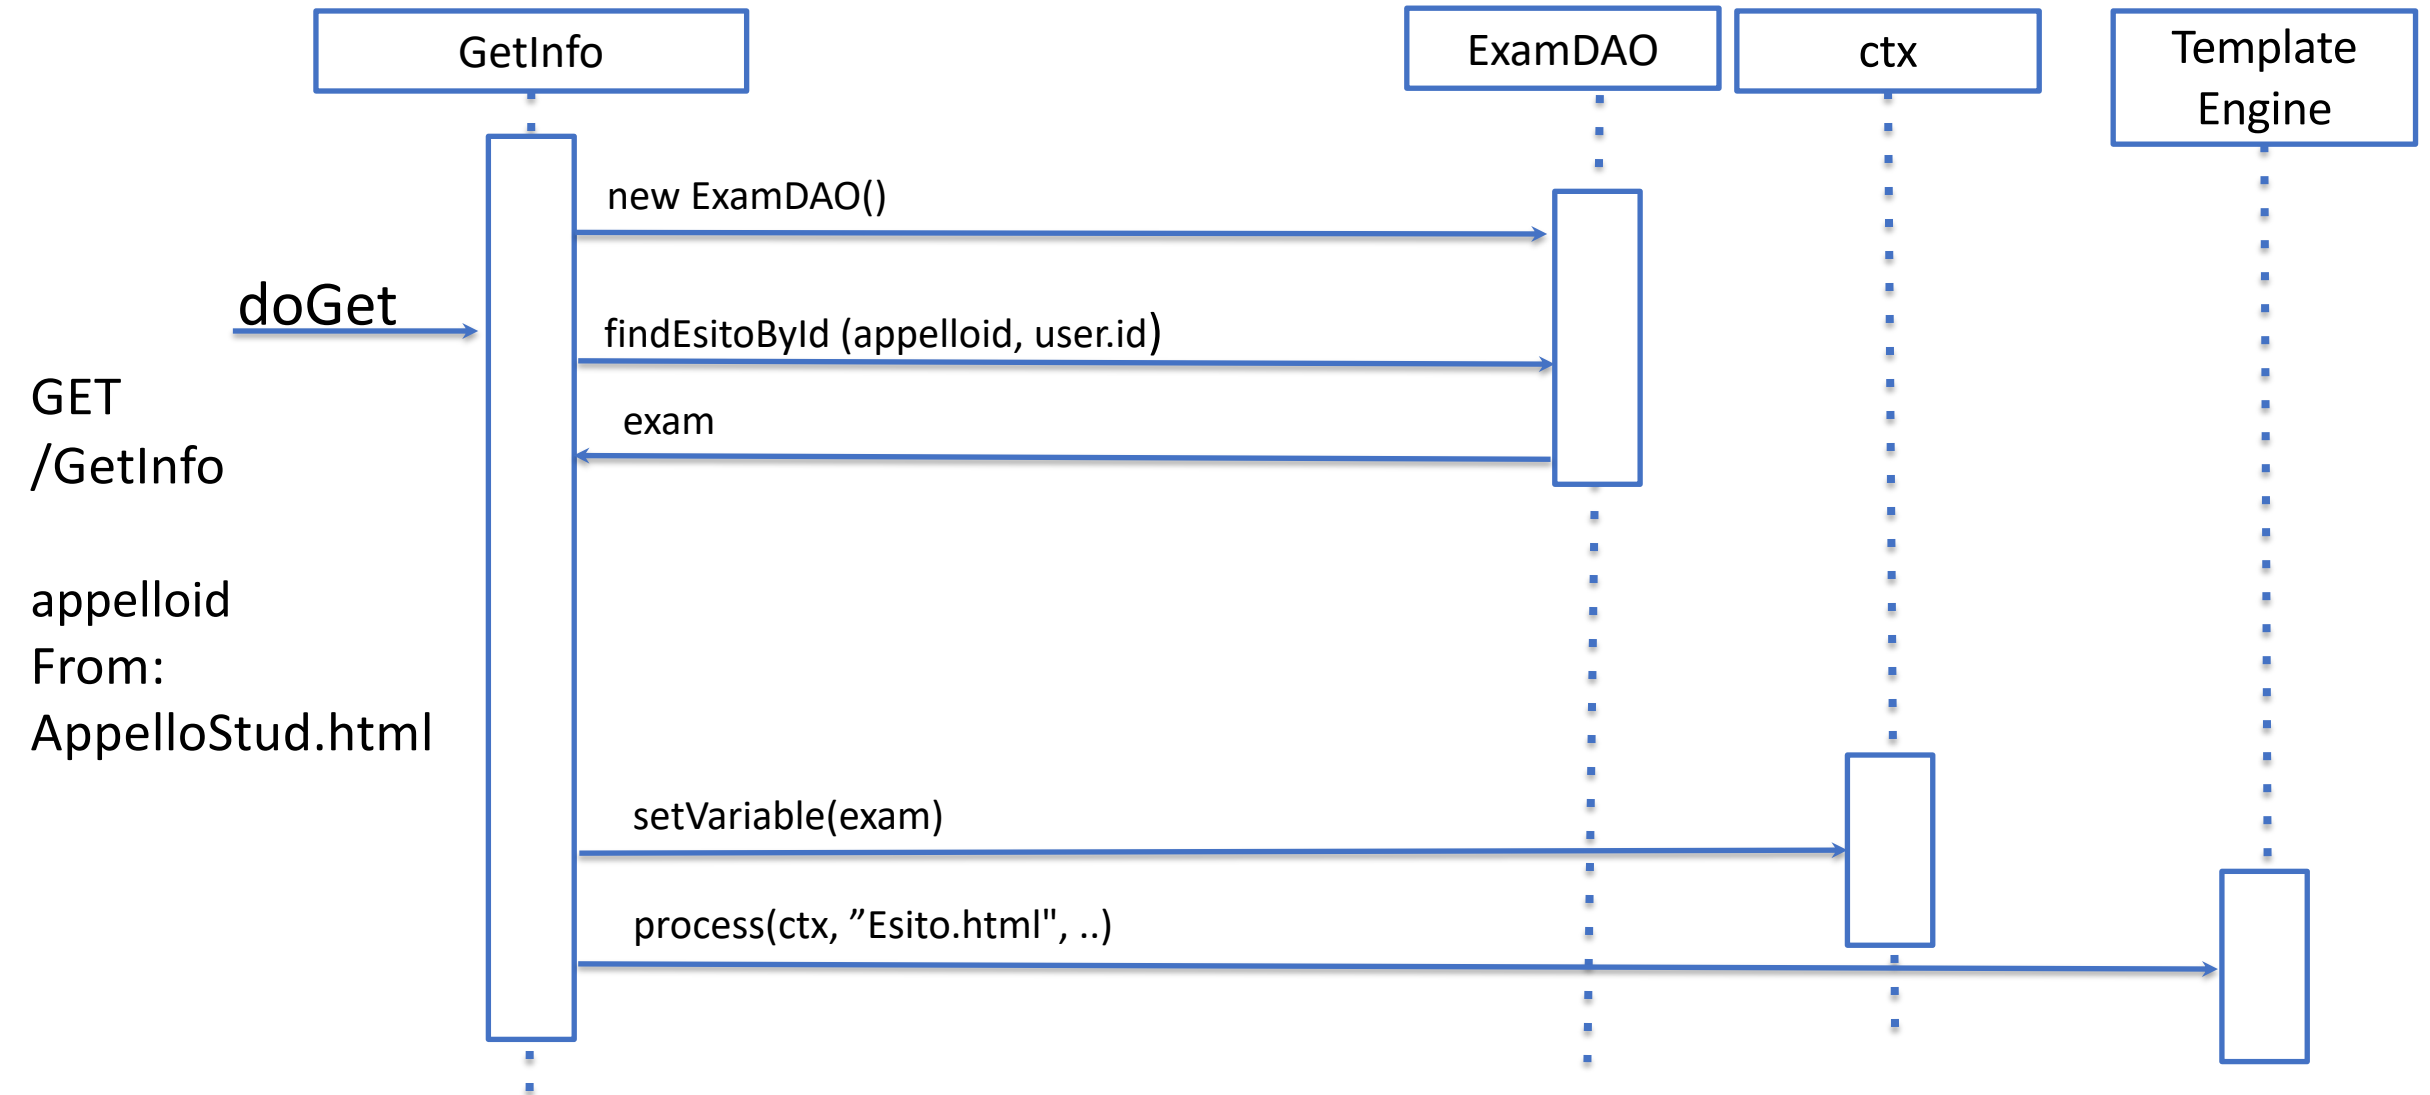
GetInfo

ExamDAO

ctx

Template Engine

new ExamDAO()

doGet

findEsitoById (appelloid, user.id)

exam

GET /GetInfo

appelloid From: AppelloStud.html

setVariable(exam)

process(ctx, ”Esito.html", ..)